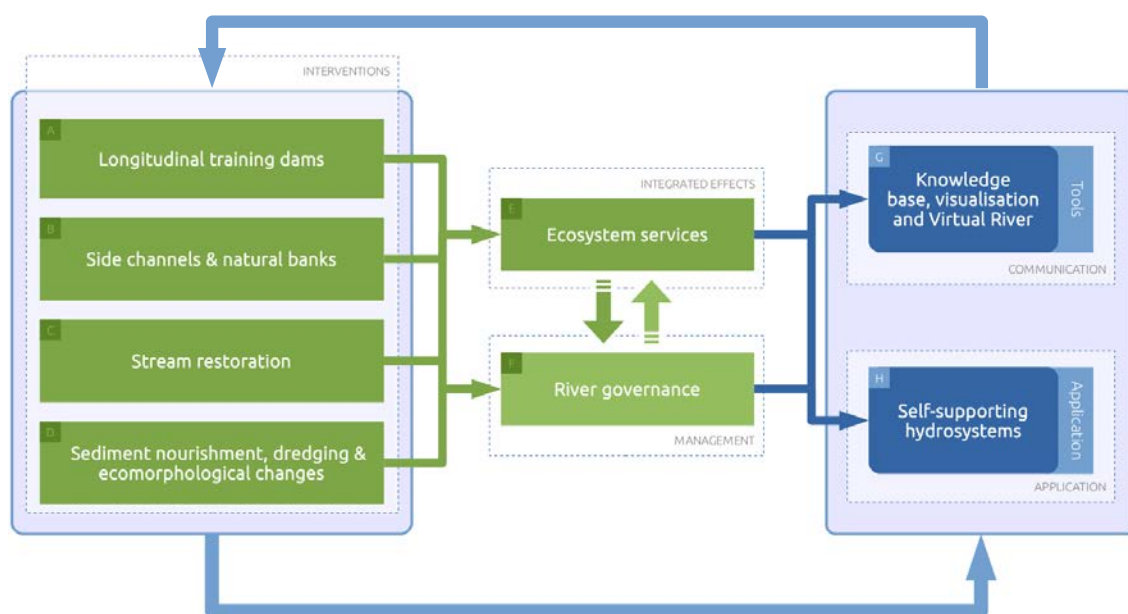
INTERVENTIONS

A
Longitudinal training dams

B
Side channels & natural banks

C
Stream restoration

D
Sediment nourishment, dredging & ecomorphological changes

INTEGRATED EFFECTS

E
Ecosystem services

F
River governance

MANAGEMENT

G
Knowledge base, visualisation and Virtual River

Tools

COMMUNICATION

H
Self-supporting hydrosystems

Application

APPLICATION